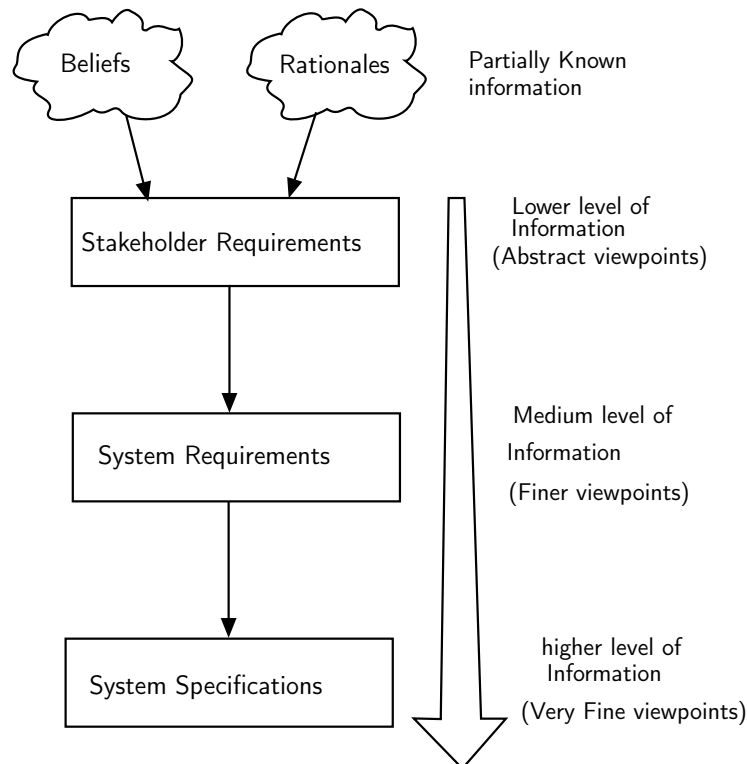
Beliefs

Rationales

Partially Known information

Stakeholder Requirements

Lower level of Information (Abstract viewpoints)

System Requirements

Medium level of Information (Finer viewpoints)

System Specifications

higher level of Information (Very Fine viewpoints)